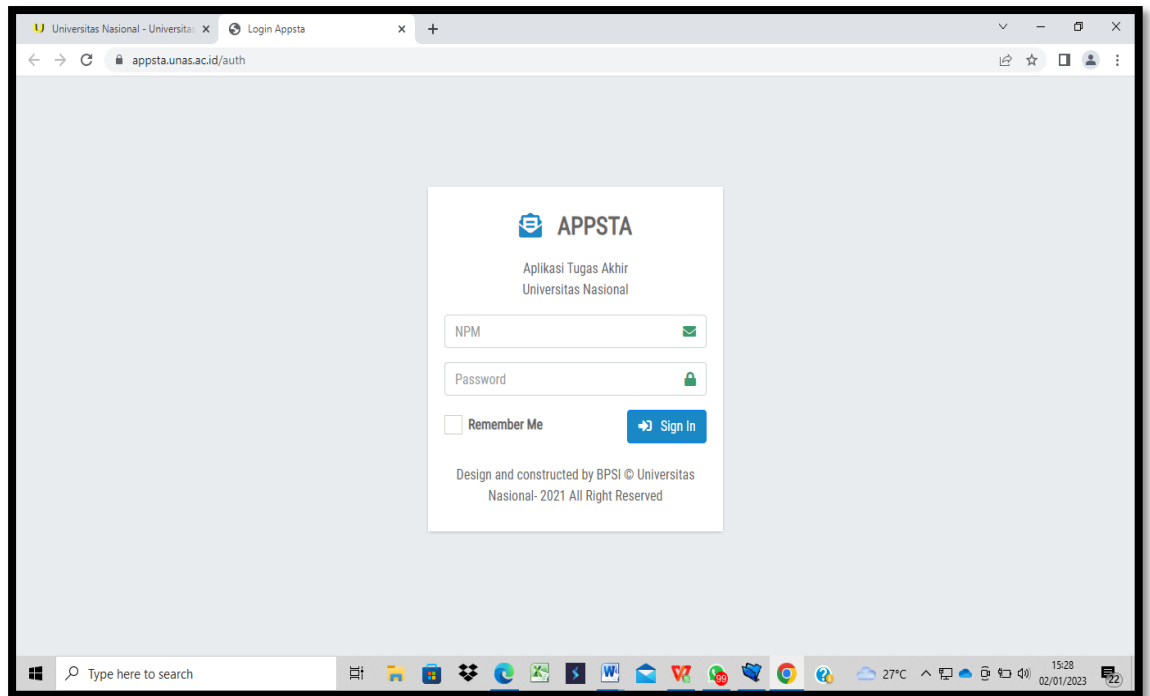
Universitas Nasional - Universitas
Login Appsta
appsta.unas.ac.id/auth

APPSTA

Aplikasi Tugas Akhir
Universitas Nasional

NPM

Password

Remember Me

Sign In

Design and constructed by BPSI © Universitas Nasional- 2021 All Right Reserved

Type here to search
99
27°C
15:28
02/01/2023
22